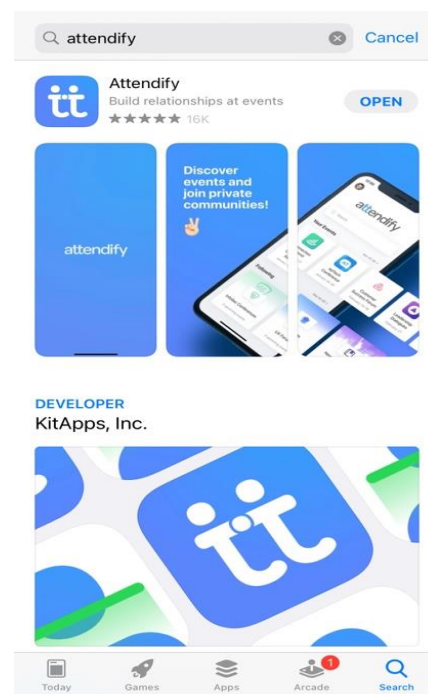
attendify

Cancel

Attendify

Build relationships at events

★★★★★ 16K

OPEN

attendify

Discover events and join private communities!

attendify

Your Events

Following

DEVELOPER

KitApps, Inc.

Today

Games

Apps

1

Arcade

Search